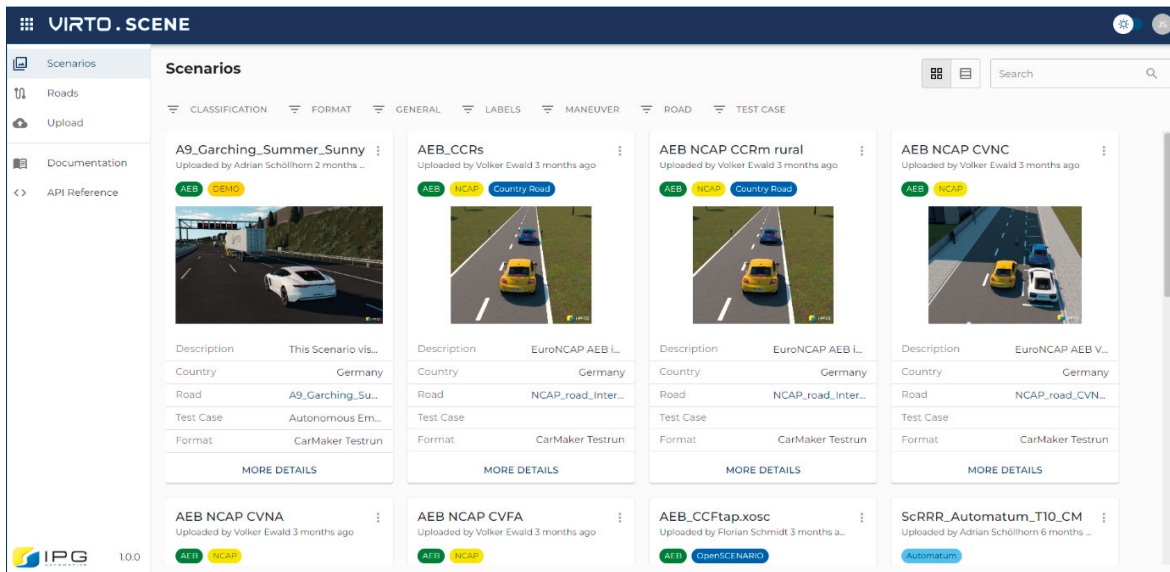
VIRTO.SCENE

Scenarios
Roads
Upload
Documentation
API Reference

IPG 1.0.0

Scenarios

Search

CLASSIFICATION FORMAT GENERAL LABELS MANEUVER ROAD TEST CASE

A9_Garching_Summer_Sunny
Uploaded by Adrian Schöllhorn 2 months ...
AEB DEMO

| Description | This Scenario vis... |
|---|---|
| Country | Germany |
| Road | A9_Garching_Su... |
| Test Case | Autonomous Em... |
| Format | CarMaker Testrun |

MORE DETAILS

AEB_CCRs
Uploaded by Volker Ewald 3 months ago
AEB NCAP Country Road

| Description | EuroNCAP AEB i... |
|---|---|
| Country | Germany |
| Road | NCAP_road_Inter... |
| Test Case | |
| Format | CarMaker Testrun |

MORE DETAILS

AEB NCAP CCRm rural
Uploaded by Volker Ewald 3 months ago
AEB NCAP Country Road

| Description | EuroNCAP AEB i... |
|---|---|
| Country | Germany |
| Road | NCAP_road_Inter... |
| Test Case | |
| Format | CarMaker Testrun |

MORE DETAILS

AEB NCAP CVNC
Uploaded by Volker Ewald 3 months ago
AEB NCAP

| Description | EuroNCAP AEB V... |
|---|---|
| Country | Germany |
| Road | NCAP_road_CVN... |
| Test Case | |
| Format | CarMaker Testrun |

MORE DETAILS

AEB NCAP CVNA
Uploaded by Volker Ewald 3 months ago
AEB NCAP

AEB NCAP CVFA
Uploaded by Volker Ewald 3 months ago
AEB NCAP

AEB_CCFtap.xosc
Uploaded by Florian Schmidt 3 months a...
AEB OpenSCENARIO

ScRRR_Automatum_T10_CM
Uploaded by Adrian Schöllhorn 6 months ...
Automatum